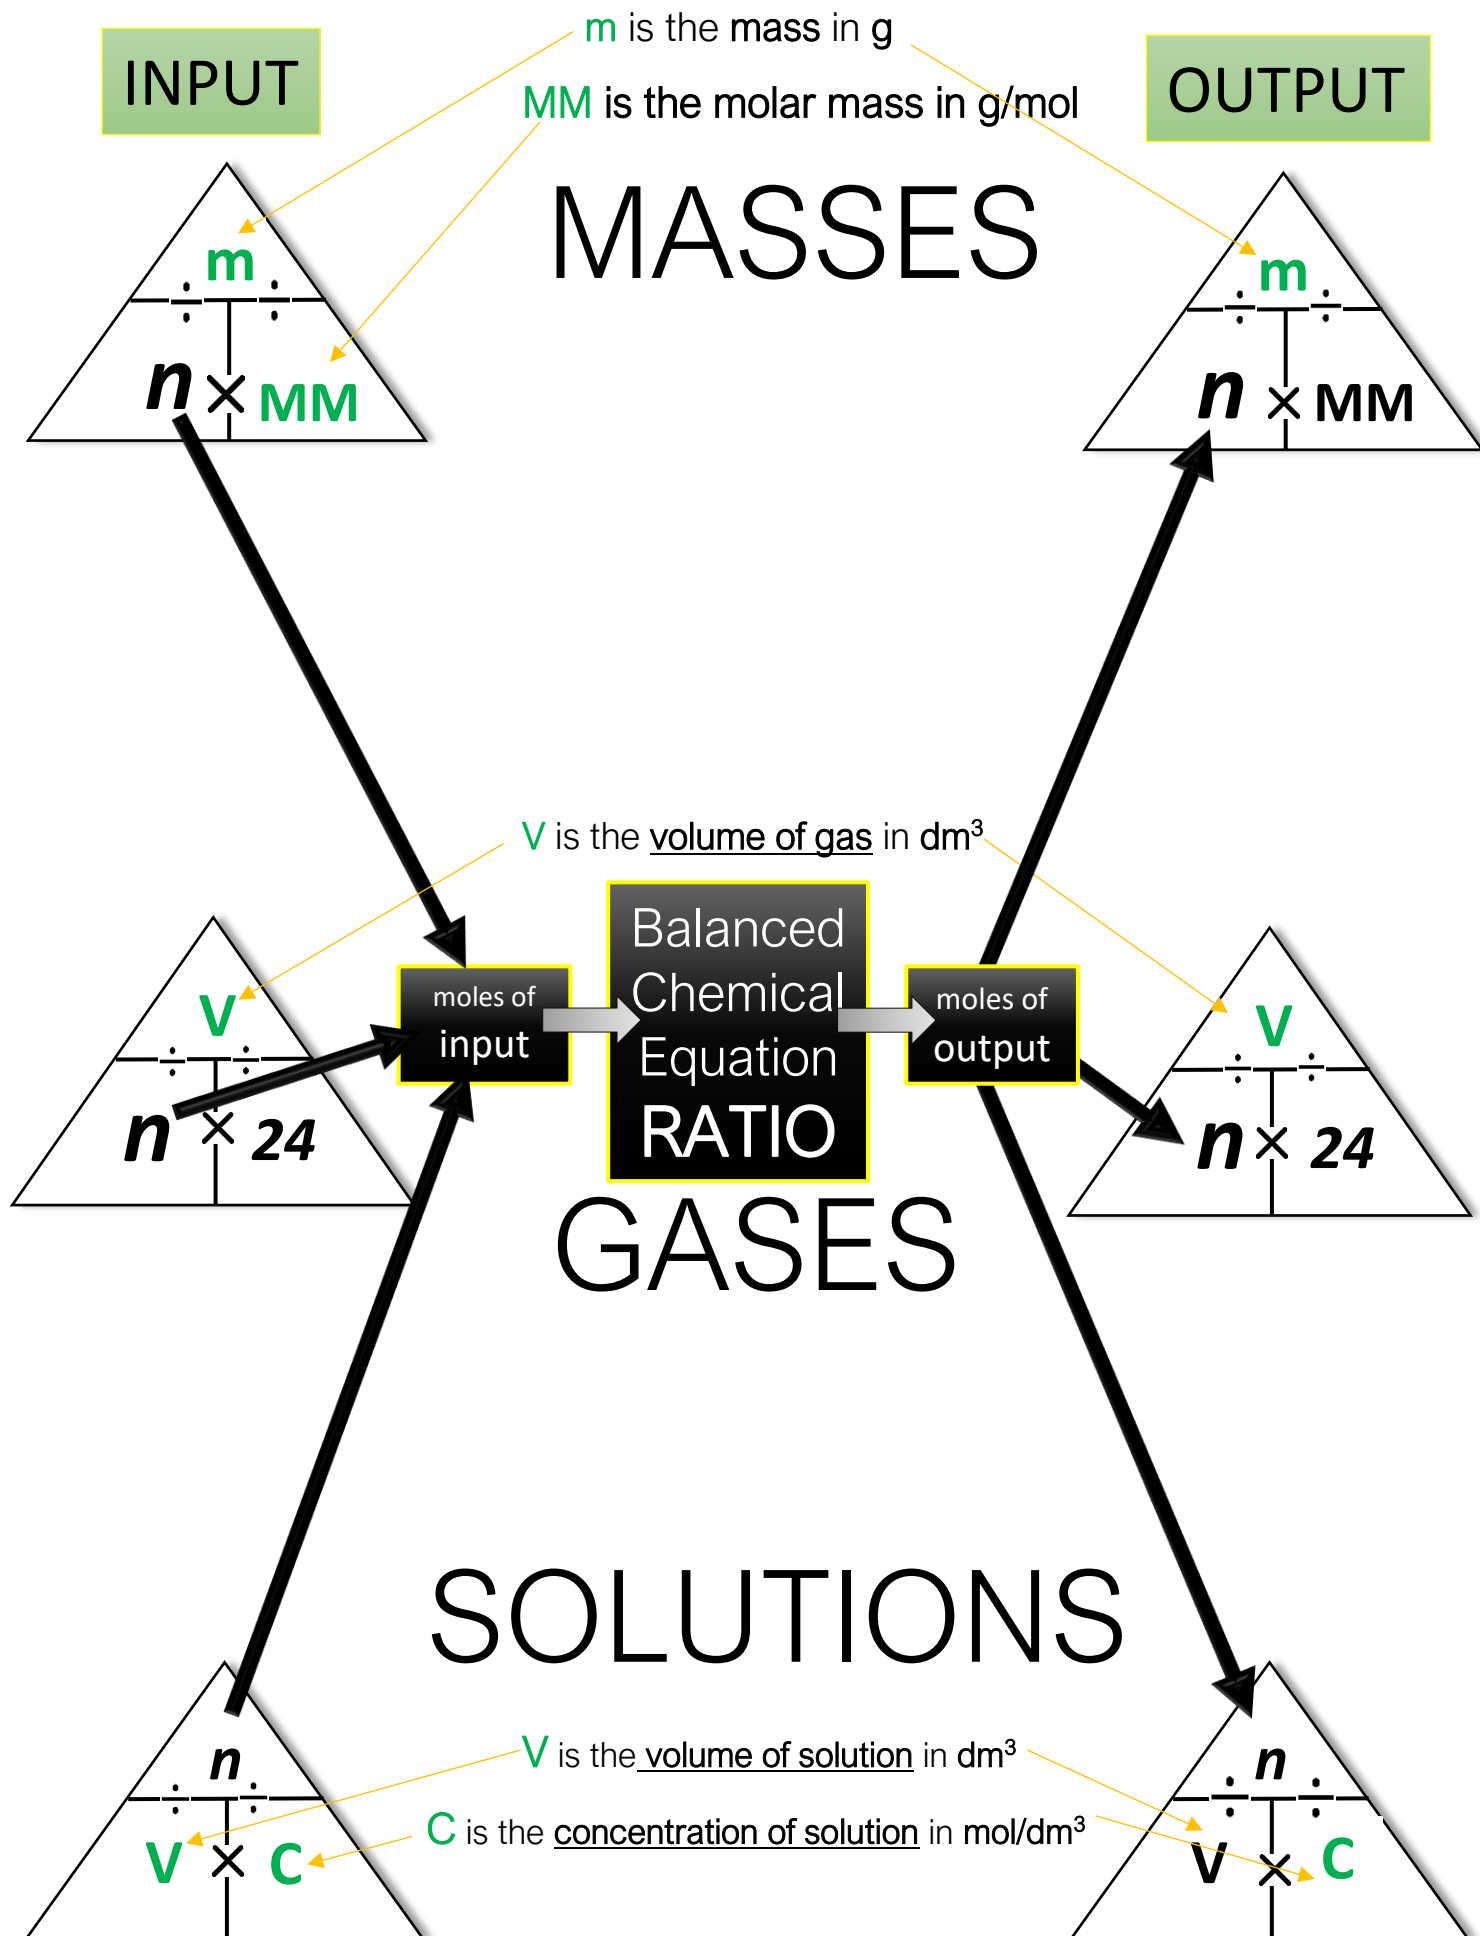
INPUT

m is the mass in g

MM is the molar mass in g/mol

OUTPUT

MASSES

m
÷ ÷
n × MM

m
÷ ÷
n × MM

V is the volume of gas in dm$^3$

V
÷ ÷
n × 24

moles of input

Balanced Chemical Equation RATIO

moles of output

V
÷ ÷
n × 24

GASES

SOLUTIONS

n
÷ ÷
V × C

V is the volume of solution in dm$^3$

C is the concentration of solution in mol/dm$^3$

n
÷ ÷
V × C